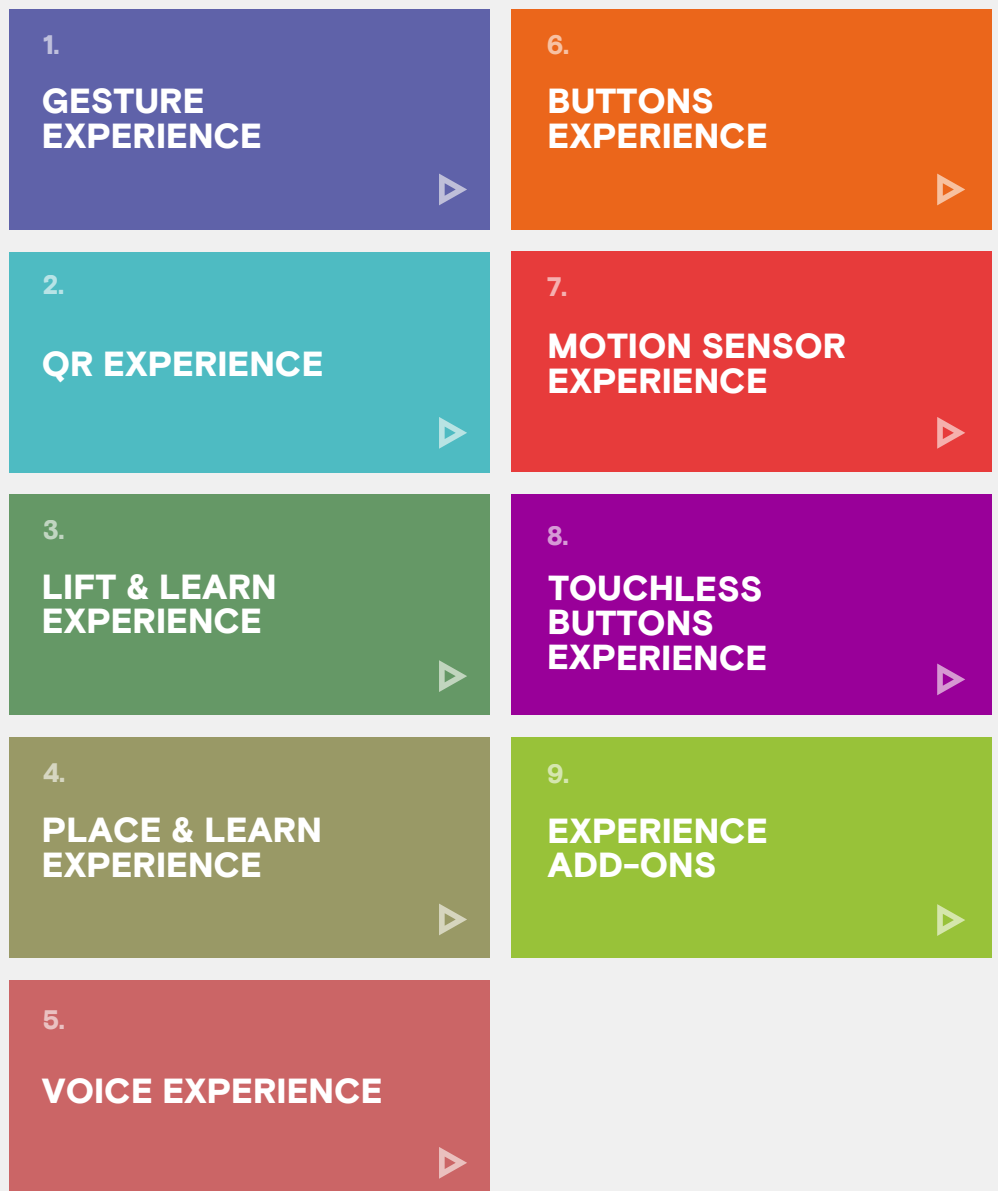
1.

GESTURE EXPERIENCE

2.

QR EXPERIENCE

3.

LIFT & LEARN EXPERIENCE

4.

PLACE & LEARN EXPERIENCE

5.

VOICE EXPERIENCE

6.

BUTTONS EXPERIENCE

7.

MOTION SENSOR EXPERIENCE

8.

TOUCHLESS BUTTONS EXPERIENCE

9.

EXPERIENCE ADD-ONS